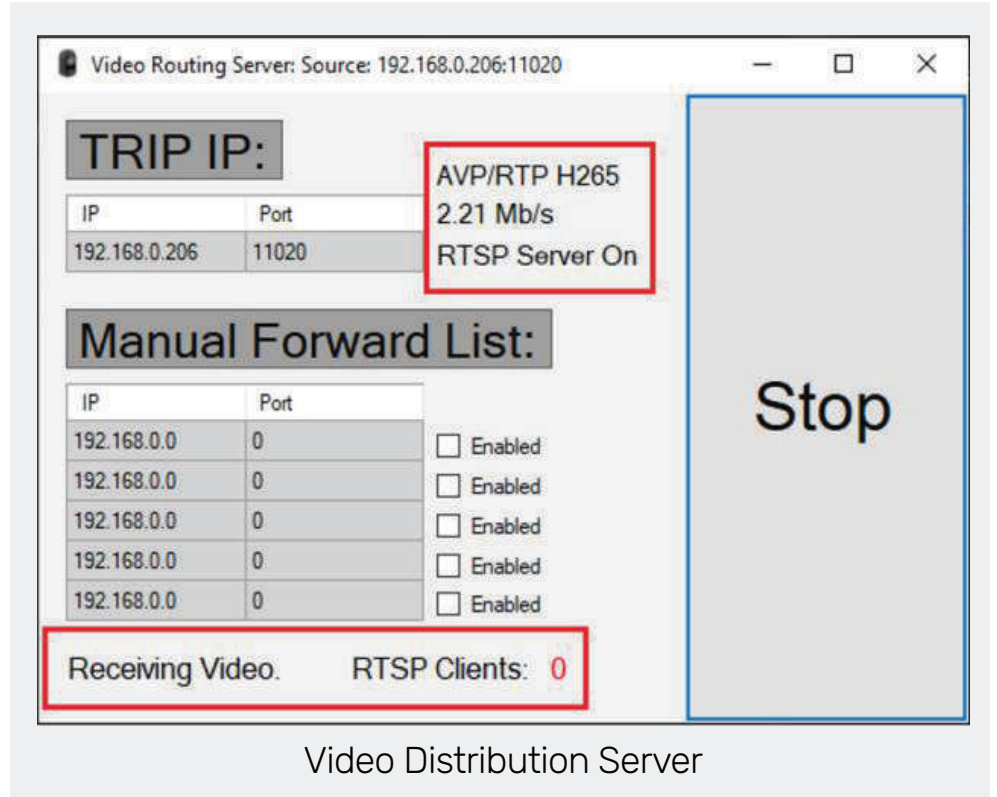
Video Routing Server: Source: 192.168.0.206:11020

TRIP IP:

| IP | Port |
|---|---|
| 192.168.0.206 | 11020 |

AVP/RTP H265
2.21 Mb/s
RTSP Server On

Manual Forward List:

| IP | Port | |
|---|---|---|
| 192.168.0.0 | 0 | Enabled |
| 192.168.0.0 | 0 | Enabled |
| 192.168.0.0 | 0 | Enabled |
| 192.168.0.0 | 0 | Enabled |
| 192.168.0.0 | 0 | Enabled |

Stop

Receiving Video. RTSP Clients: 0

Video Distribution Server